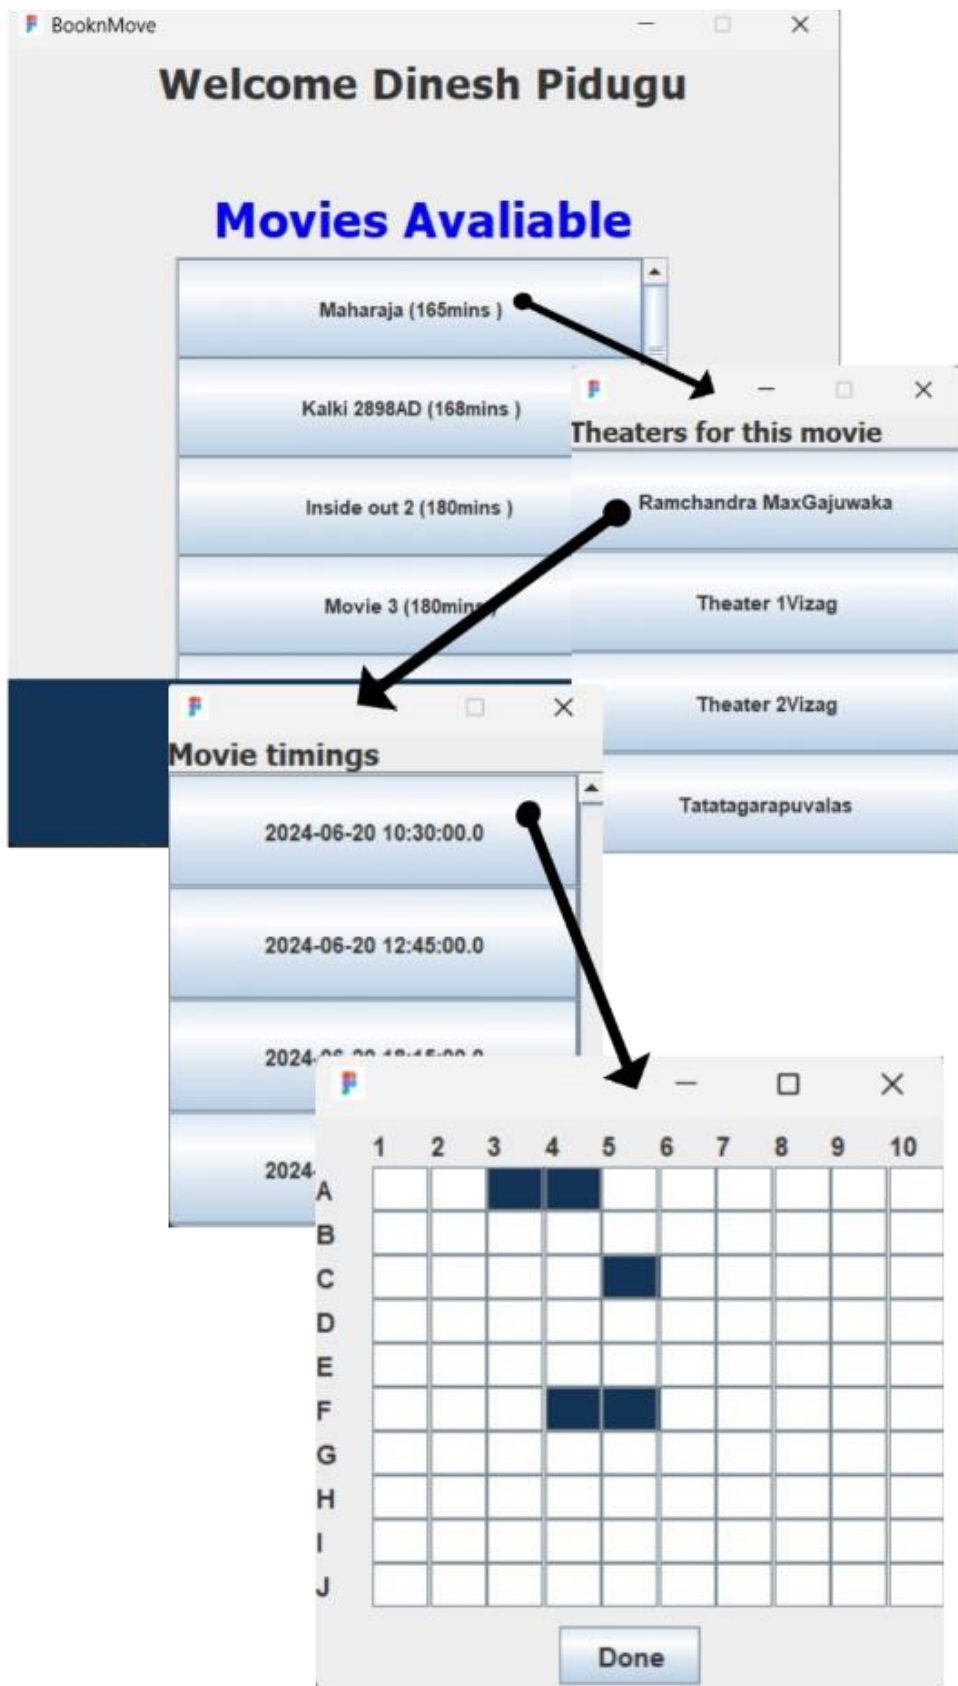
BooknMove

Welcome Dinesh Pidugu

Movies Avaliable

Maharaja (165mins )

Kalki 2898AD (168mins )

Inside out 2 (180mins )

Movie 3 (180min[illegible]

Theaters for this movie

Ramchandra MaxGajuwaka

Theater 1Vizag

Theater 2Vizag

Tatatagarapuvalas

Movie timings

2024-06-20 10:30:00.0

2024-06-20 12:45:00.0

2024-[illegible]

2024-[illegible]

| | 1 | 2 | 3 | 4 | 5 | 6 | 7 | 8 | 9 | 10 |
|---|---|---|---|---|---|---|---|---|---|---|
| A | | | | | | | | | | |
| B | | | | | | | | | | |
| C | | | | | | | | | | |
| D | | | | | | | | | | |
| E | | | | | | | | | | |
| F | | | | | | | | | | |
| G | | | | | | | | | | |
| H | | | | | | | | | | |
| I | | | | | | | | | | |
| J | | | | | | | | | | |

Done